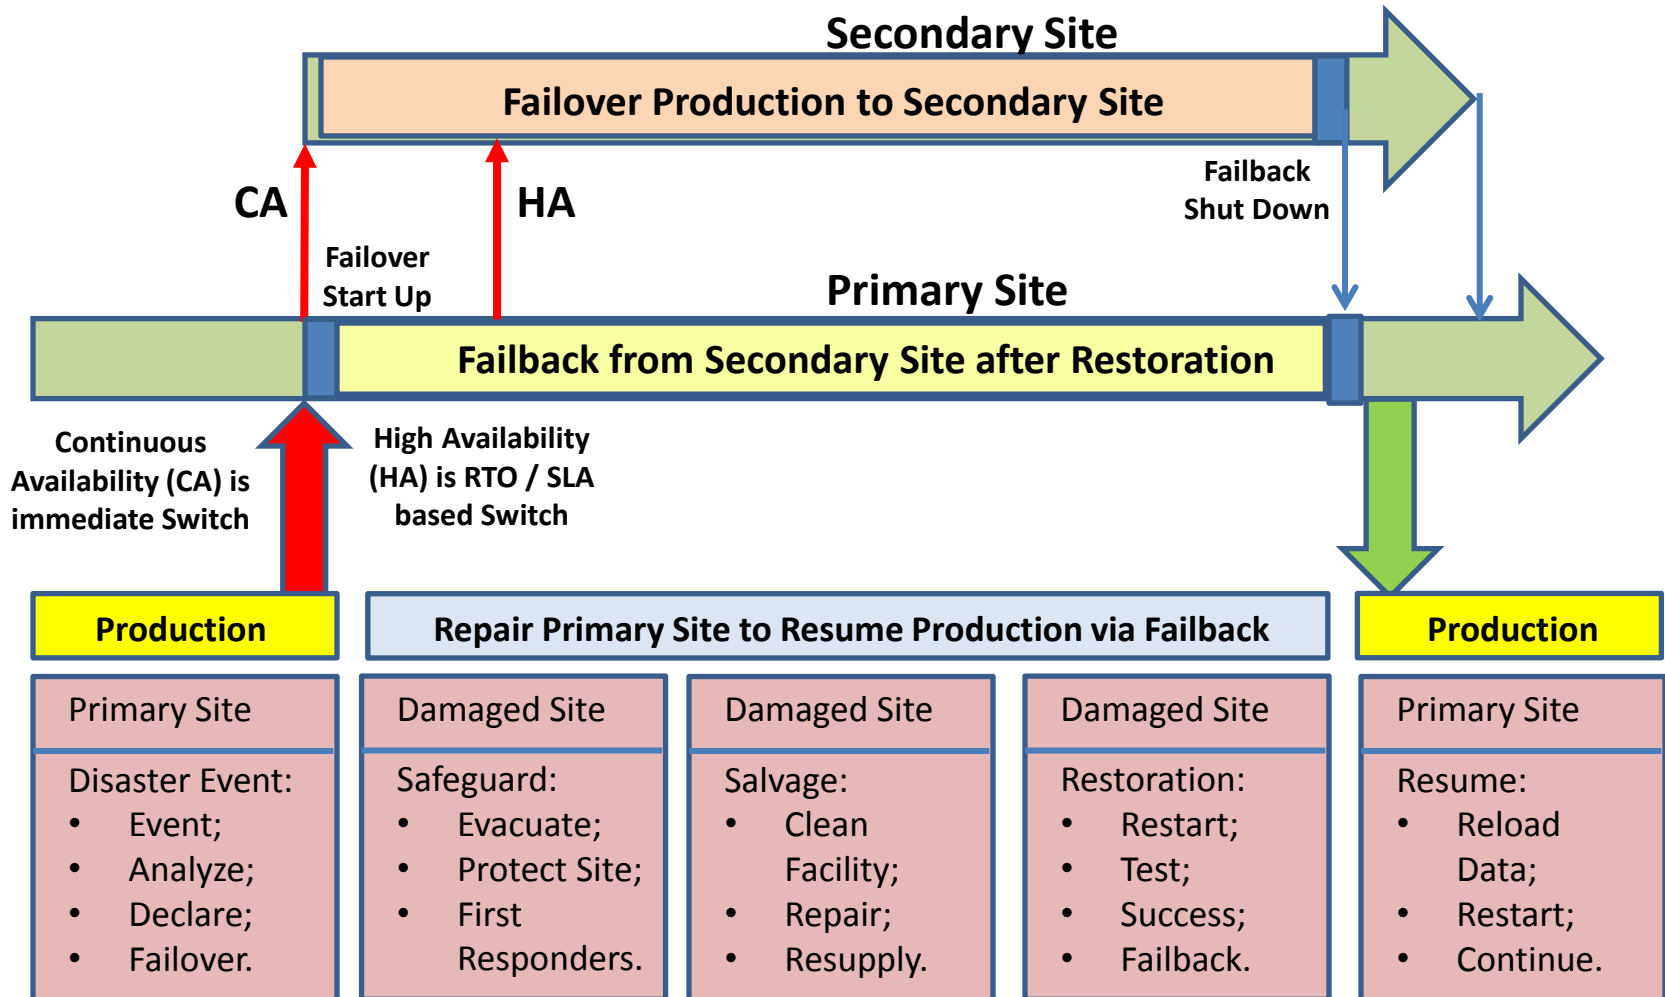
Secondary Site

Failover Production to Secondary Site

CA

HA

Failover Start Up

Failback Shut Down

Primary Site

Failback from Secondary Site after Restoration

Continuous Availability (CA) is immediate Switch

High Availability (HA) is RTO / SLA based Switch

Production

Repair Primary Site to Resume Production via Failback

Production

Primary Site

Disaster Event:
• Event;
• Analyze;
• Declare;
• Failover.

Damaged Site

Safeguard:
• Evacuate;
• Protect Site;
• First Responders.

Damaged Site

Salvage:
• Clean Facility;
• Repair;
• Resupply.

Damaged Site

Restoration:
• Restart;
• Test;
• Success;
• Failback.

Primary Site

Resume:
• Reload Data;
• Restart;
• Continue.